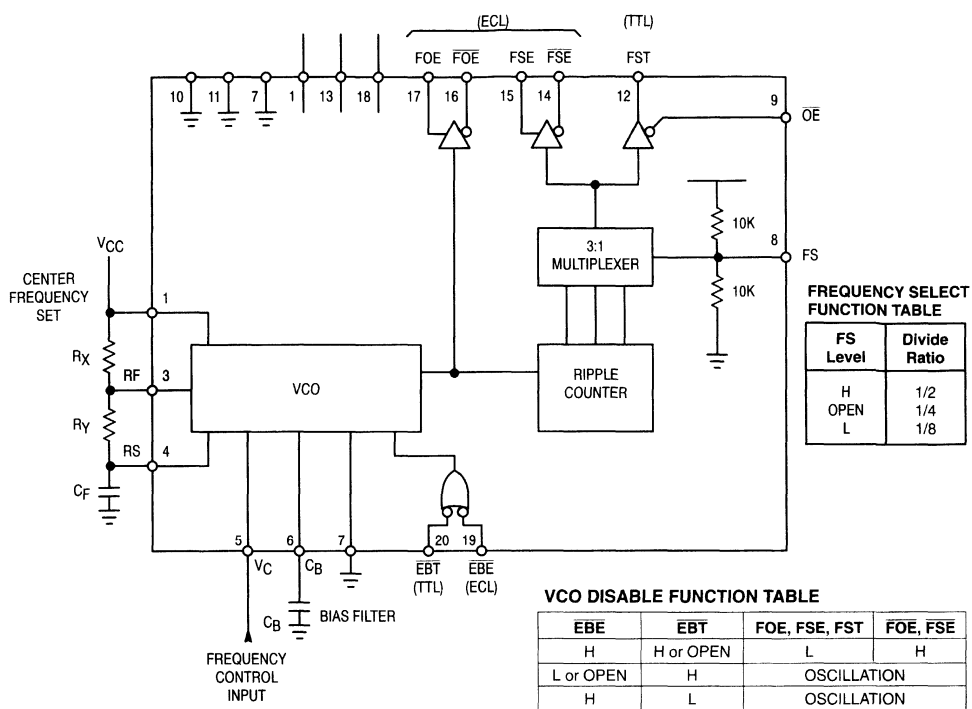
(ECL)

(TTL)

FOE $\overline{FOE}$ FSE $\overline{FSE}$ FST

10 11 7 1 13 18 17 16 15 14 12

9 $\overline{OE}$

10K

8 FS

10K

3:1 MULTIPLEXER

$V_{CC}$

CENTER FREQUENCY SET

1

$R_X$

RF 3

VCO

RIPPLE COUNTER

$R_Y$

RS 4

$C_F$

5 6 7 20 19

$V_C$ $C_B$

$\overline{EBT}$ (TTL) $\overline{EBE}$ (ECL)

$C_B$ BIAS FILTER

FREQUENCY CONTROL INPUT

FREQUENCY SELECT FUNCTION TABLE

| FS Level | Divide Ratio |
|---|---|
| H | 1/2 |
| OPEN | 1/4 |
| L | 1/8 |

VCO DISABLE FUNCTION TABLE

| $\overline{EBE}$ | $\overline{EBT}$ | FOE, FSE, FST | $\overline{FOE}$, $\overline{FSE}$ |
|---|---|---|---|
| H | H or OPEN | L | H |
| L or OPEN | H | OSCILLATION | |
| H | L | OSCILLATION | |